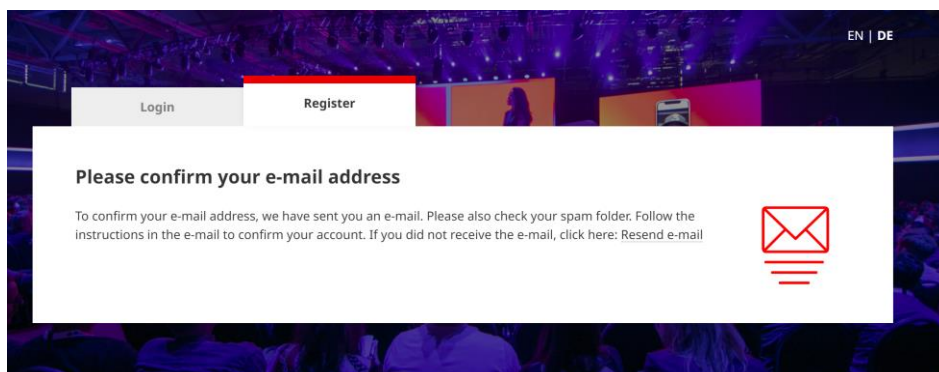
EN | DE

Login

Register

Please confirm your e-mail address

To confirm your e-mail address, we have sent you an e-mail. Please also check your spam folder. Follow the instructions in the e-mail to confirm your account. If you did not receive the e-mail, click here: Resend e-mail